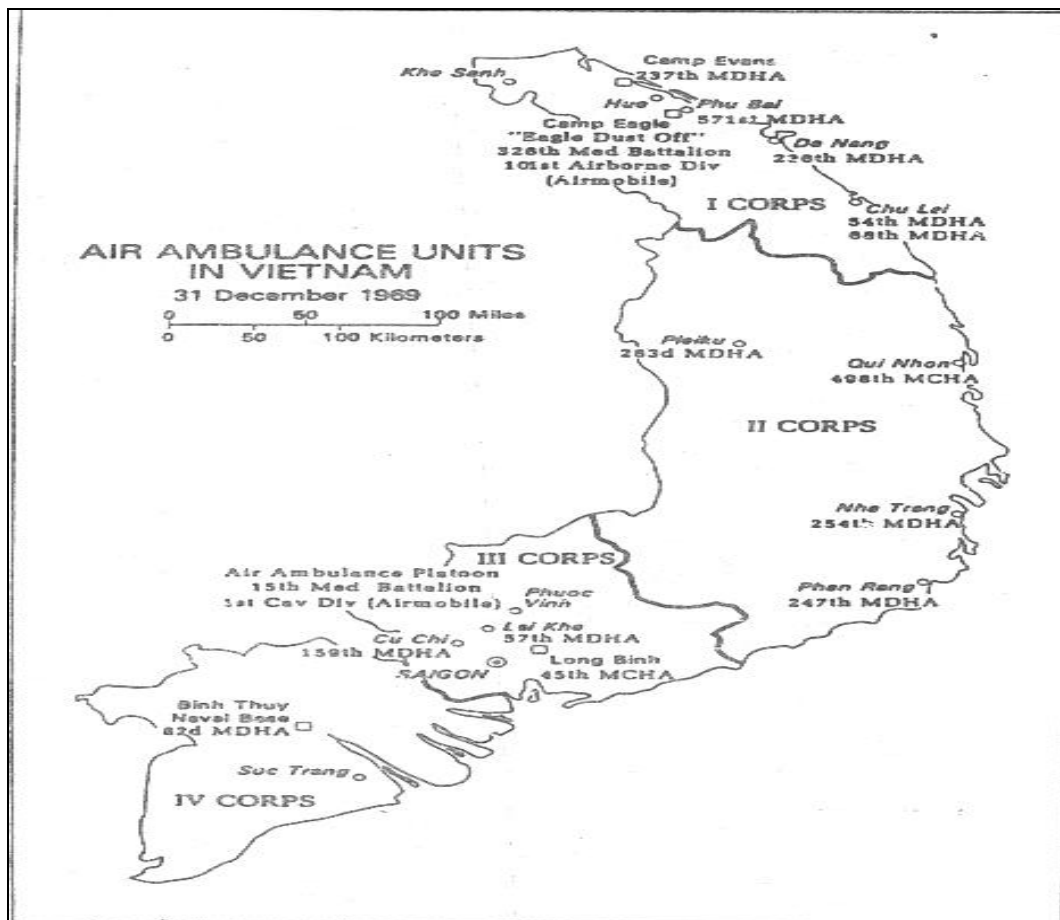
AIR AMBULANCE UNITS IN VIETNAM
31 December 1969
0 50 100 Miles
0 50 100 Kilometers

Khe Sanh
Camp Evans
237th MDHA
Hue
Phu Bai
571st MDHA
Camp Eagle
"Eagle Dust Off"
326th Med Battalion
101st Airborne Div
(Airmobile)
Da Nang
236th MDHA
I CORPS
Chu Lai
54th MDHA
68th MDHA
Pleiku
283d MDHA
Qui Nhon
498th MCHA
II CORPS
Nha Trang
254th MDHA
III CORPS
Air Ambulance Platoon
15th Med Battalion
1st Cav Div (Airmobile)
Phuoc Vinh
Lai Khe
57th MDHA
Phan Rang
247th MDHA
Cu Chi
159th MDHA
Long Binh
45th MCHA
SAIGON
Binh Thuy
Naval Base
82d MDHA
Soc Trang
IV CORPS